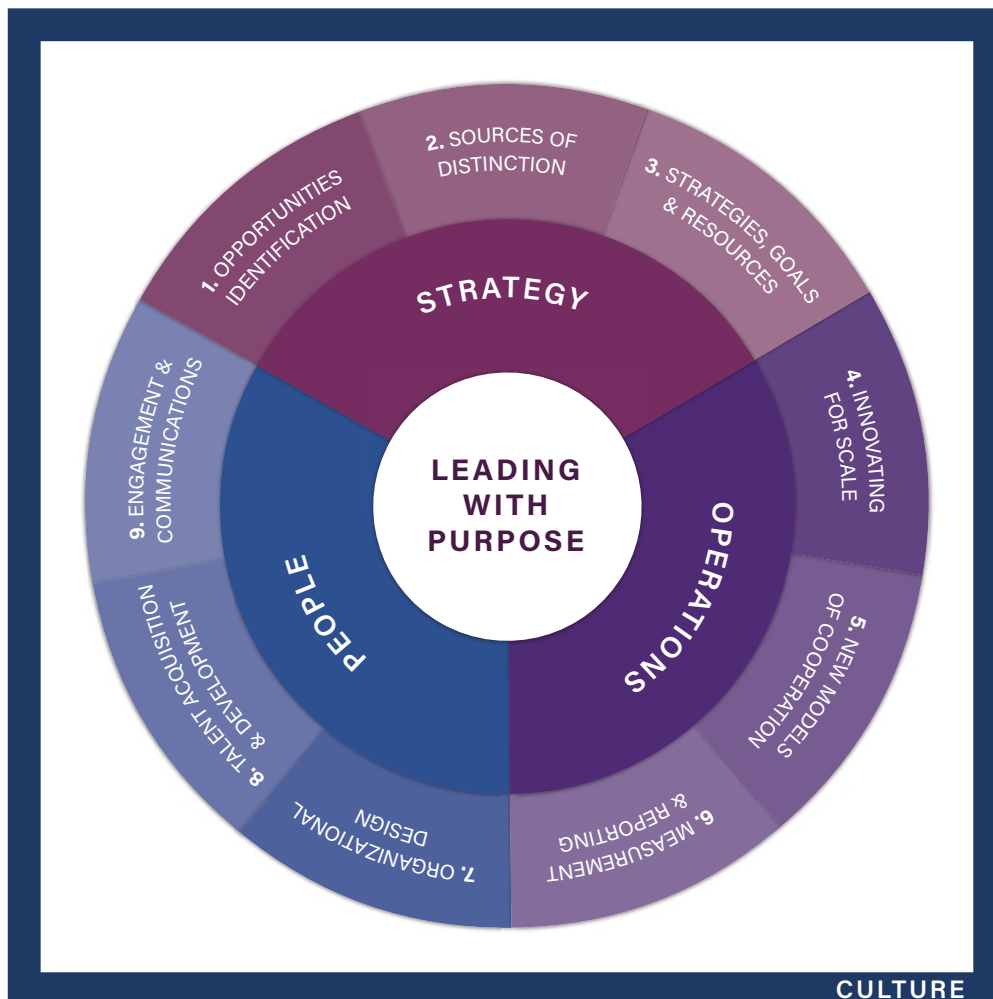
LEADING WITH PURPOSE

STRATEGY

1. OPPORTUNITIES IDENTIFICATION

2. SOURCES OF DISTINCTION

3. STRATEGIES, GOALS & RESOURCES

OPERATIONS

4. INNOVATING FOR SCALE

5. NEW MODELS OF COOPERATION

6. MEASUREMENT & REPORTING

PEOPLE

7. ORGANIZATIONAL DESIGN

8. TALENT ACQUISITION & DEVELOPMENT

9. ENGAGEMENT & COMMUNICATIONS

CULTURE